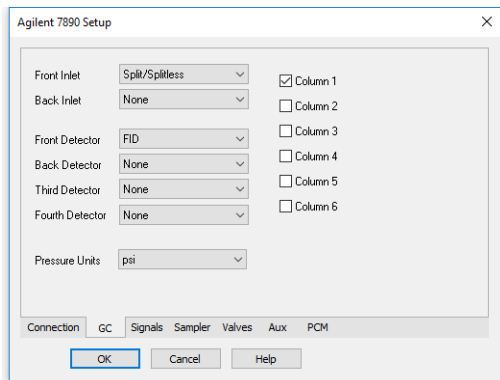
Agilent 7890 Setup

Front Inlet Split/Splitless
Back Inlet None

Front Detector FID
Back Detector None
Third Detector None
Fourth Detector None

Pressure Units psi

☑ Column 1
☐ Column 2
☐ Column 3
☐ Column 4
☐ Column 5
☐ Column 6

Connection GC Signals Sampler Valves Aux PCM

OK Cancel Help